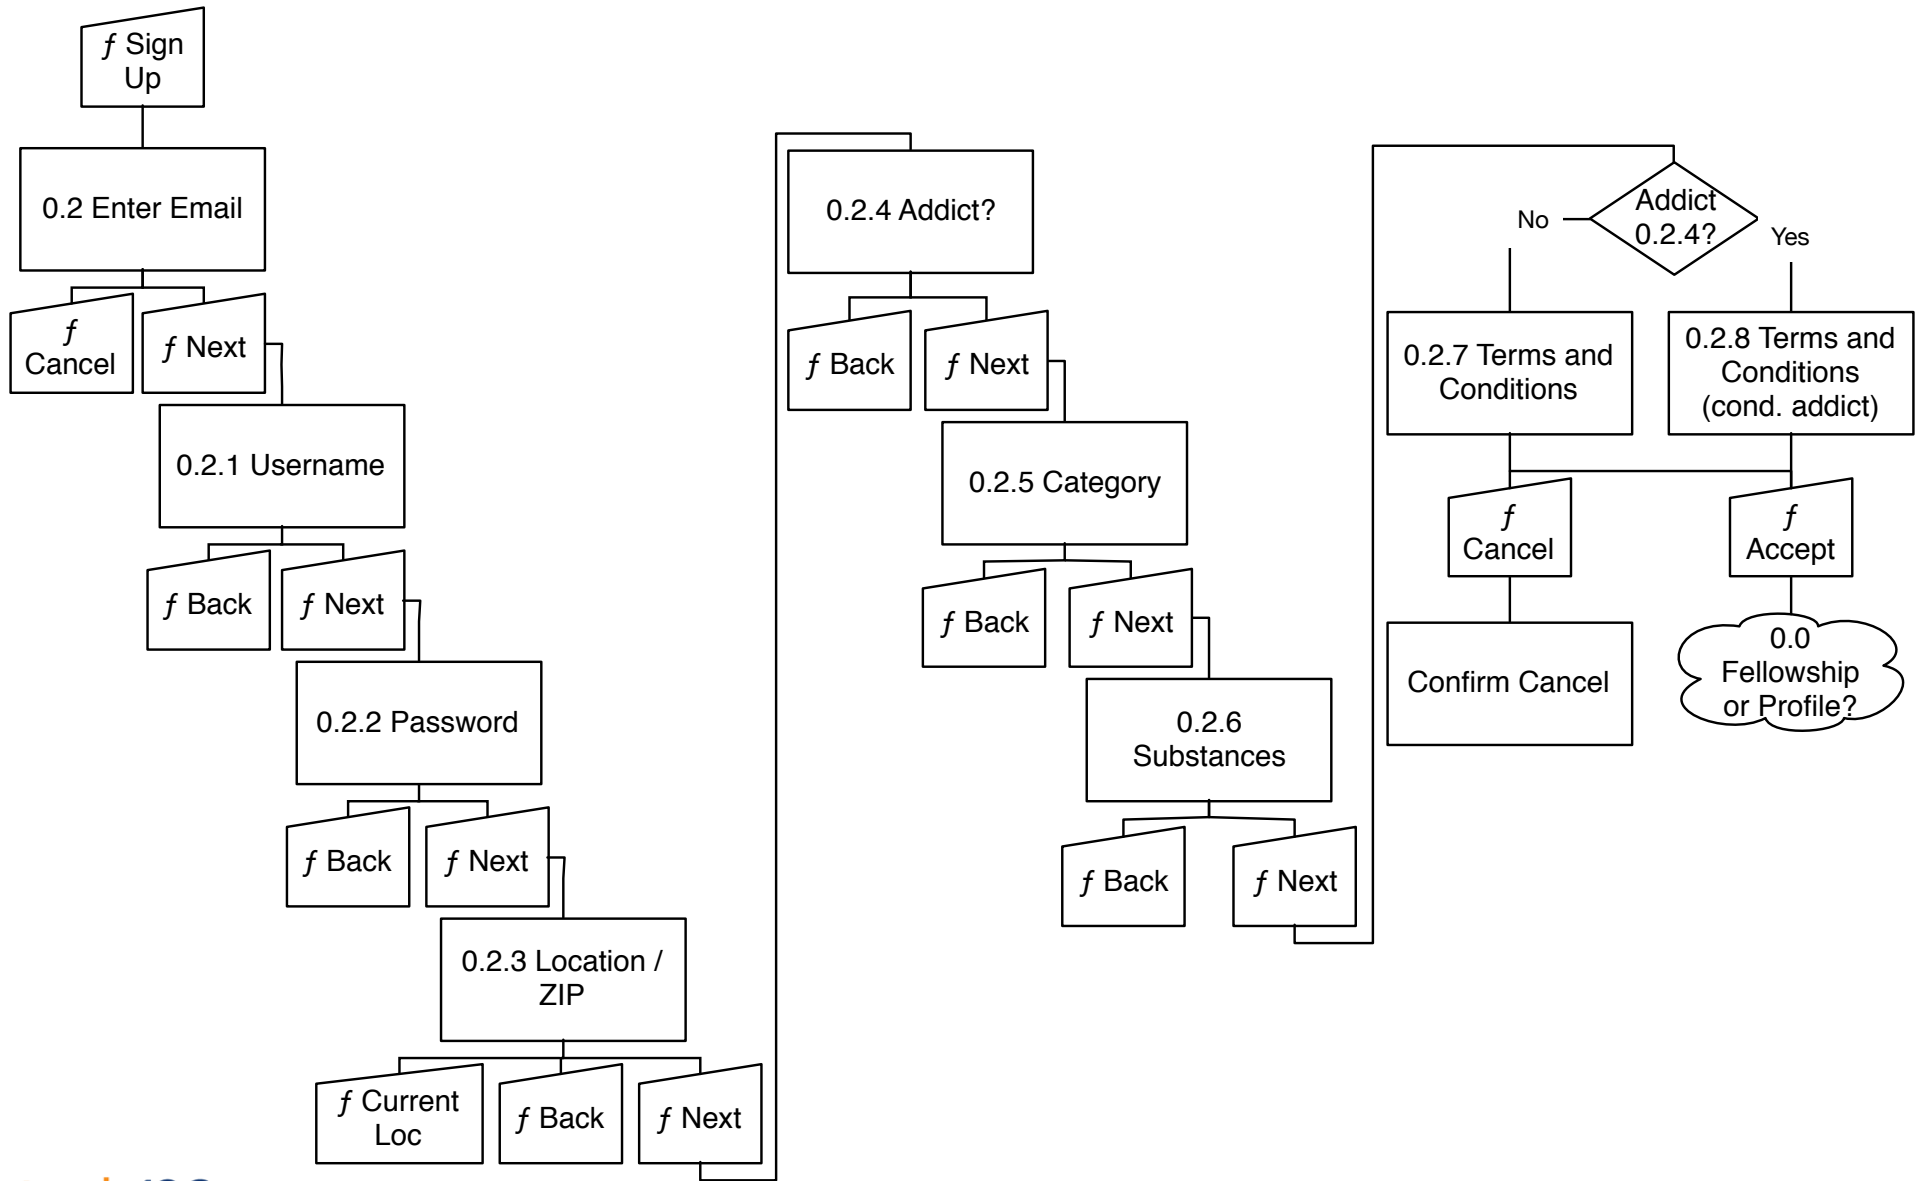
ƒ Sign Up

0.2 Enter Email

ƒ Cancel

ƒ Next

0.2.1 Username

ƒ Back

ƒ Next

0.2.2 Password

ƒ Back

ƒ Next

0.2.3 Location / ZIP

ƒ Current Loc

ƒ Back

ƒ Next

0.2.4 Addict?

ƒ Back

ƒ Next

0.2.5 Category

ƒ Back

ƒ Next

0.2.6 Substances

ƒ Back

ƒ Next

Addict 0.2.4?

No

Yes

0.2.7 Terms and Conditions

0.2.8 Terms and Conditions (cond. addict)

ƒ Cancel

ƒ Accept

Confirm Cancel

0.0 Fellowship or Profile?